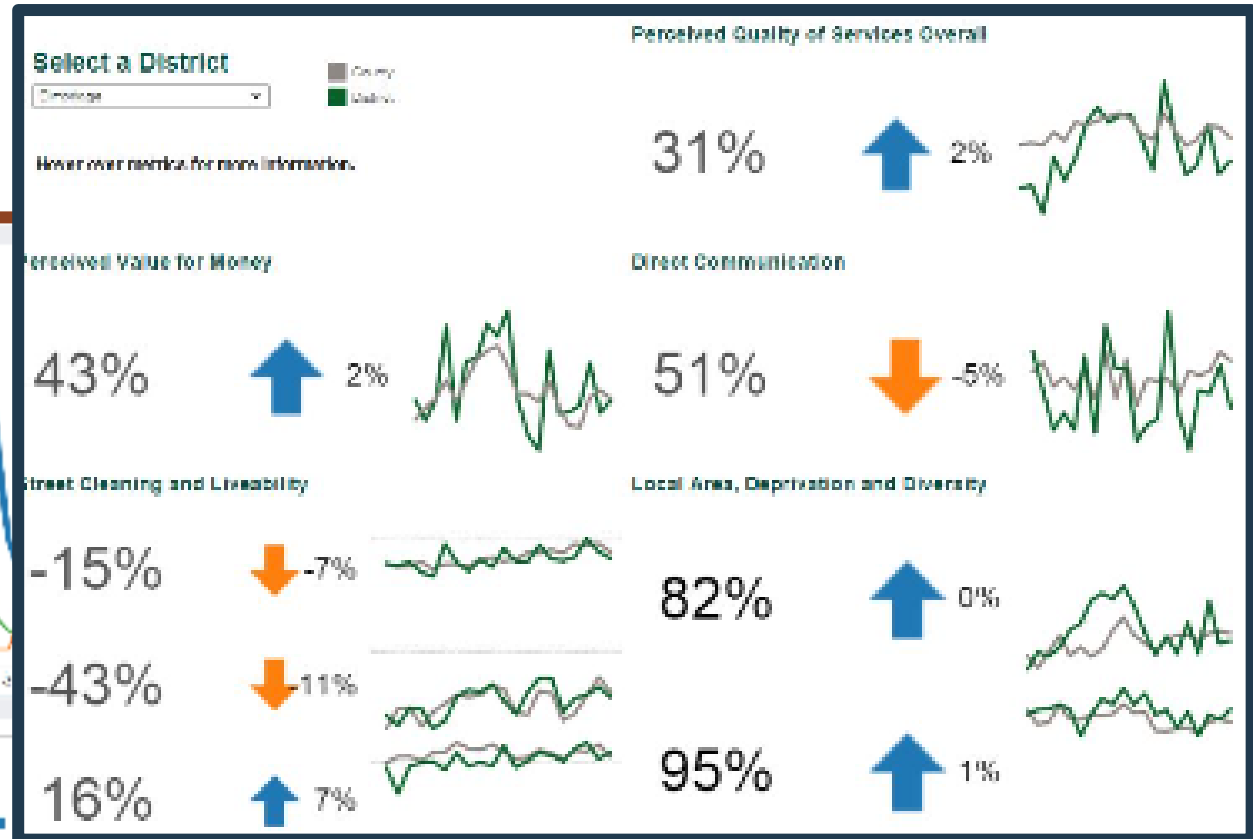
Select a District

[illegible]

County

District

Hover over metrics for more information.

Perceived Quality of Services Overall

31%

2%

Perceived Value for Money

43%

2%

Direct Communication

51%

-5%

Street Cleaning and Liveability

-15%

-7%

-43%

-11%

16%

7%

Local Area, Deprivation and Diversity

82%

0%

95%

1%